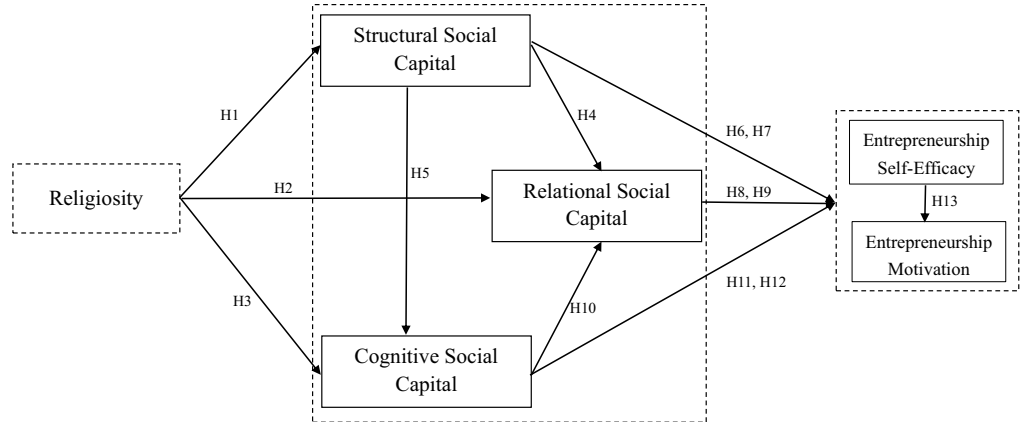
Structural Social Capital

H1

H4

H6, H7

Entrepreneurship Self-Efficacy

H5

Religiosity

H2

Relational Social Capital

H8, H9

H13

Entrepreneurship Motivation

H3

H10

H11, H12

Cognitive Social Capital